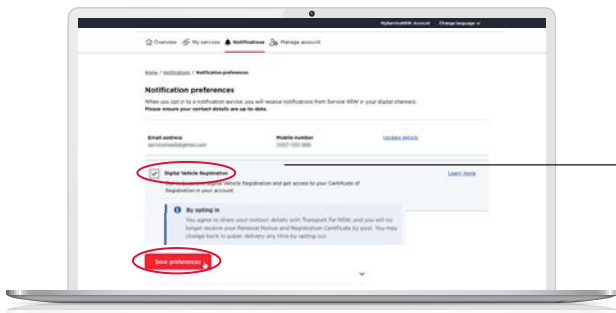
MyServiceNSW Account Change language

Overview My services Notifications Manage account

Home / Notifications / Notification preferences

Notification preferences

When you opt in to a notification service, you will receive notifications from Service NSW in your digital channels. Please ensure your contact details are up-to-date.

Email address
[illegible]

Mobile number
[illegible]

Update details

Digital Vehicle Registration

Learn more

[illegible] Digital Vehicle Registration and get access to your Certificate of Registration in your account

By opting in
You agree to share your contact details with Transport for NSW, and you will no longer receive your Renewal Notice and Registration Certificate by post. You may change back to paper delivery any time by opting out

Save preferences